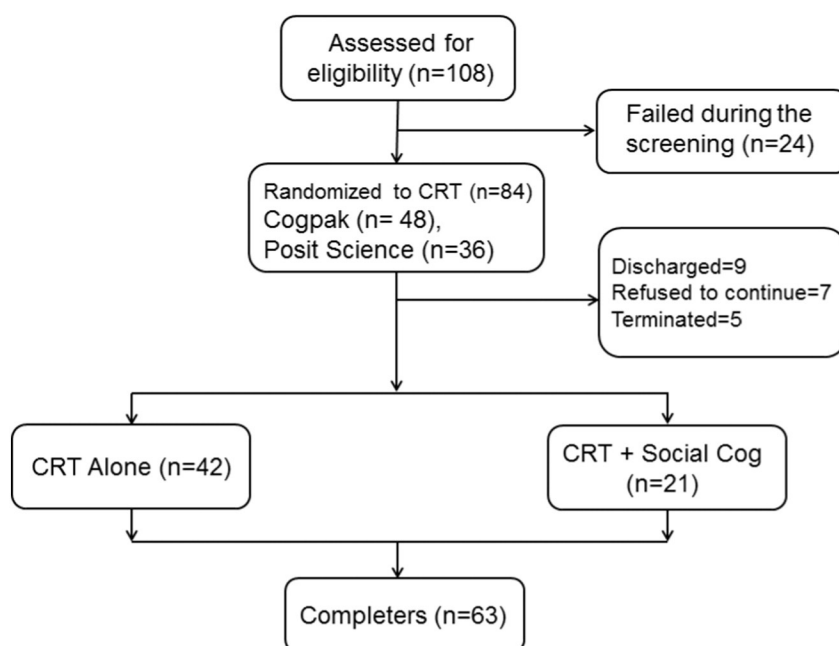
Assessed for eligibility (n=108)

Failed during the screening (n=24)

Randomized to CRT (n=84)
Cogpak (n= 48),
Posit Science (n=36)

Discharged=9
Refused to continue=7
Terminated=5

CRT Alone (n=42)

CRT + Social Cog (n=21)

Completers (n=63)